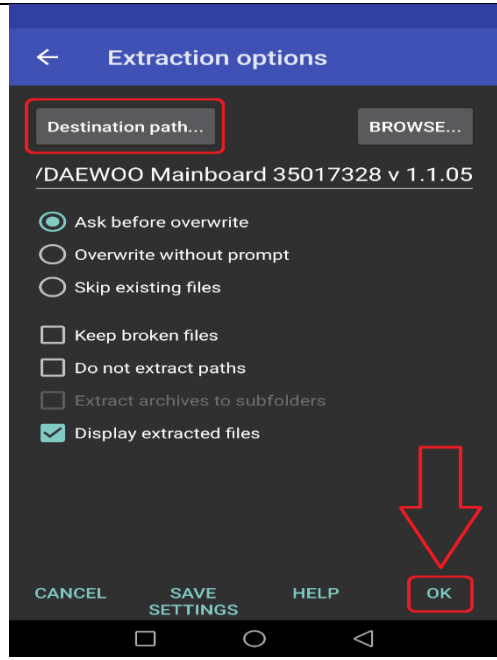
Extraction options

Destination path...

BROWSE...

/DAEWOO Mainboard 35017328 v 1.1.05

Ask before overwrite

Overwrite without prompt

Skip existing files

Keep broken files

Do not extract paths

Extract archives to subfolders

Display extracted files

CANCEL

SAVE SETTINGS

HELP

OK